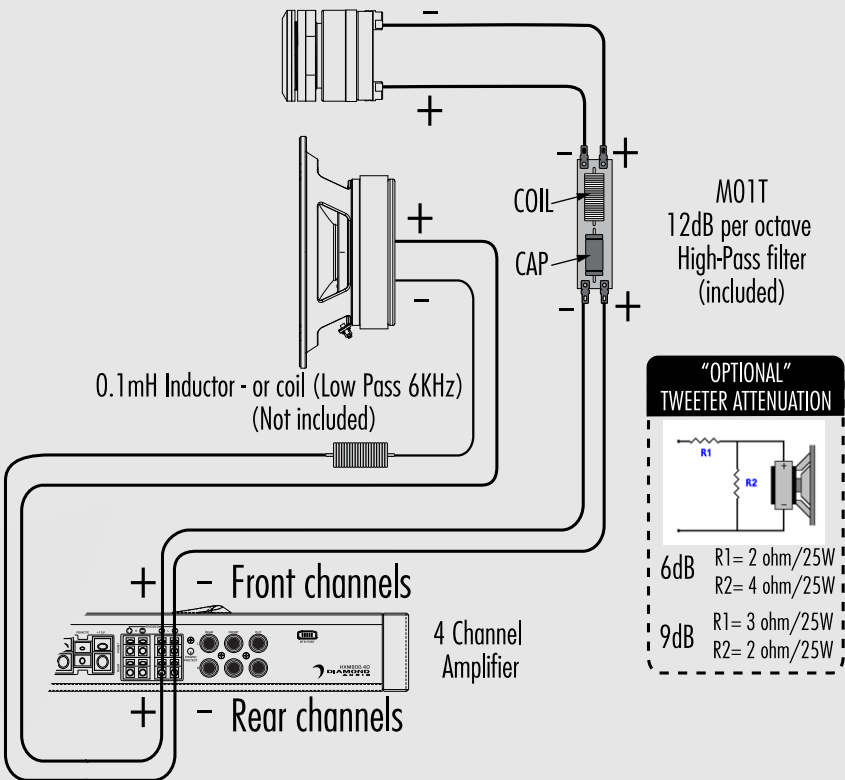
-
+
+
-
- +
COIL
CAP
- +
M01T
12dB per octave
High-Pass filter
(included)
0.1mH Inductor - or coil (Low Pass 6KHz)
(Not included)
"OPTIONAL"
TWEETER ATTENUATION
R1
R2
6dB R1= 2 ohm/25W
R2= 4 ohm/25W
9dB R1= 3 ohm/25W
R2= 2 ohm/25W
+ - Front channels
4 Channel
Amplifier
HXM600.4D
DIAMOND
+ - Rear channels